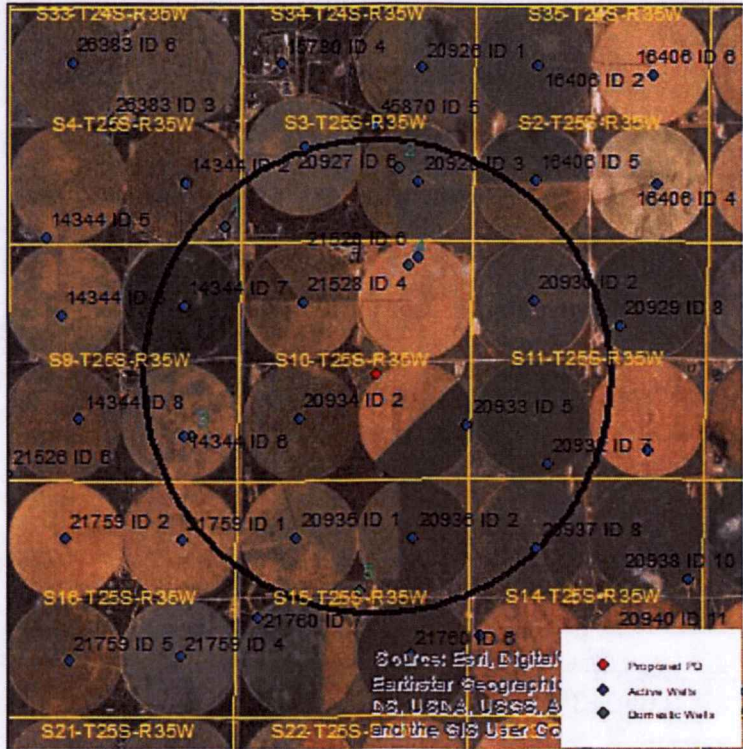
S33-T24S-R35W
S34-T24S-R35W
S35-T24S-R35W
26383 ID 6
15780 ID 4
20926 ID 1
16406 ID 6
16406 ID 2
26383 ID 3
45870 ID 5
S4-T25S-R35W
S3-T25S-R35W
S2-T25S-R35W
14344 ID 2
20927 ID 6
20926 ID 3
16406 ID 5
16406 ID 4
14344 ID 5
21528 ID 6
21528 ID 4
20936 ID 2
14344 ID 3
14344 ID 7
20929 ID 8
S9-T25S-R35W
S10-T25S-R35W
S11-T25S-R35W
14344 ID 8
20934 ID 2
20933 ID 5
14344 ID 6
21526 ID 6
20932 ID 7
21759 ID 2
21759 ID 1
20935 ID 1
20936 ID 2
20937 ID 8
20938 ID 10
S16-T25S-R35W
S15-T25S-R35W
S14-T25S-R35W
20940 ID 11
21760 ID 7
21760 ID 8
21759 ID 5
21759 ID 4
Source: Esri, Digital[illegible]
Earthstar Geographic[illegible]
DS, USDA, USGS, A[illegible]
S21-T25S-R35W
S22-T25S-and the GIS User Co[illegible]
Proposed PD
Active Wells
Domestic Wells